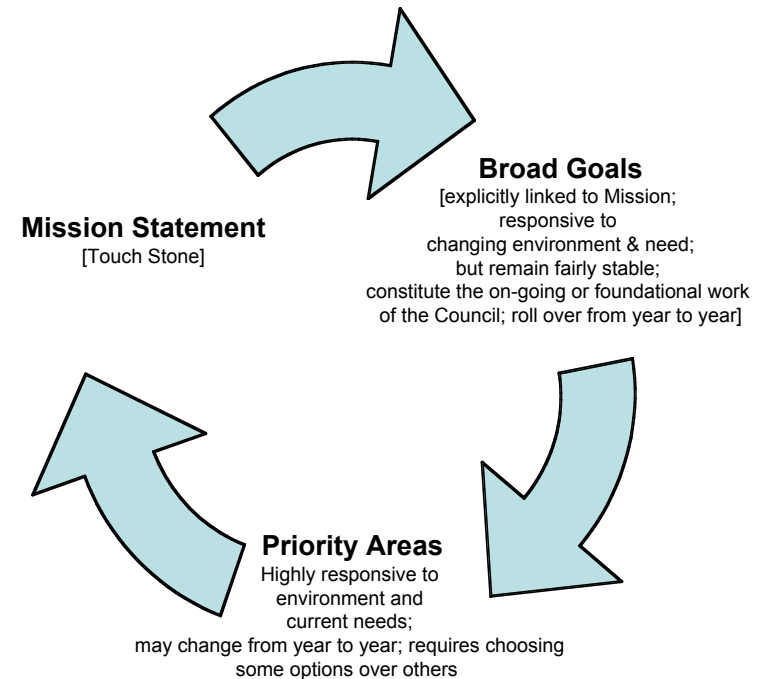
Mission Statement
[Touch Stone]

Broad Goals
[explicitly linked to Mission; responsive to changing environment & need; but remain fairly stable; constitute the on-going or foundational work of the Council; roll over from year to year]

Priority Areas
Highly responsive to environment and current needs; may change from year to year; requires choosing some options over others